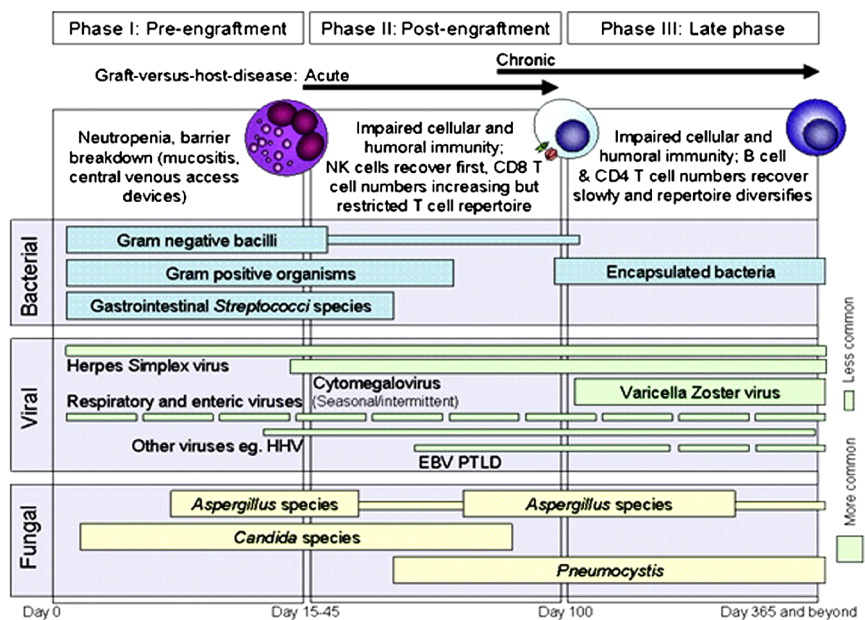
Phase I: Pre-engraftment

Phase II: Post-engraftment

Phase III: Late phase

Graft-versus-host-disease: Acute

Chronic

Neutropenia, barrier breakdown (mucositis, central venous access devices)

Impaired cellular and humoral immunity; NK cells recover first, CD8 T cell numbers increasing but restricted T cell repertoire

Impaired cellular and humoral immunity; B cell & CD4 T cell numbers recover slowly and repertoire diversifies

Bacterial

Gram negative bacilli

Gram positive organisms

Gastrointestinal *Streptococci* species

Encapsulated bacteria

Viral

Herpes Simplex virus

Cytomegalovirus

Respiratory and enteric viruses (Seasonal/intermittent)

Varicella Zoster virus

Other viruses eg. HHV

EBV PTLD

Fungal

*Aspergillus* species

*Aspergillus* species

*Candida* species

*Pneumocystis*

Less common

More common

Day 0

Day 15-45

Day 100

Day 365 and beyond